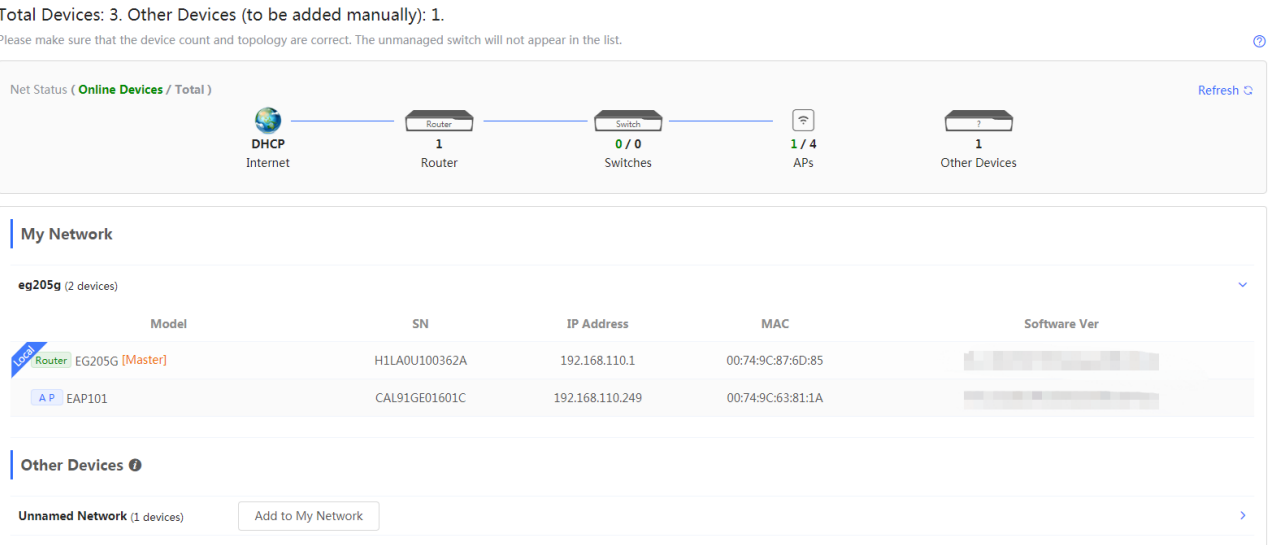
Total Devices: 3. Other Devices (to be added manually): 1.
Please make sure that the device count and topology are correct. The unmanaged switch will not appear in the list.

Net Status ( Online Devices / Total )

Refresh

Router Switch ?

DHCP
Internet

1
Router

0 / 0
Switches

1 / 4
APs

1
Other Devices

My Network

eg205g (2 devices)

| Model | SN | IP Address | MAC | Software Ver |
|---|---|---|---|---|
| Local Router EG205G [Master] | H1LA0U100362A | 192.168.110.1 | 00:74:9C:87:6D:85 | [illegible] |
| AP EAP101 | CAL91GE01601C | 192.168.110.249 | 00:74:9C:63:81:1A | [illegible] |

Other Devices

Unnamed Network (1 devices) Add to My Network